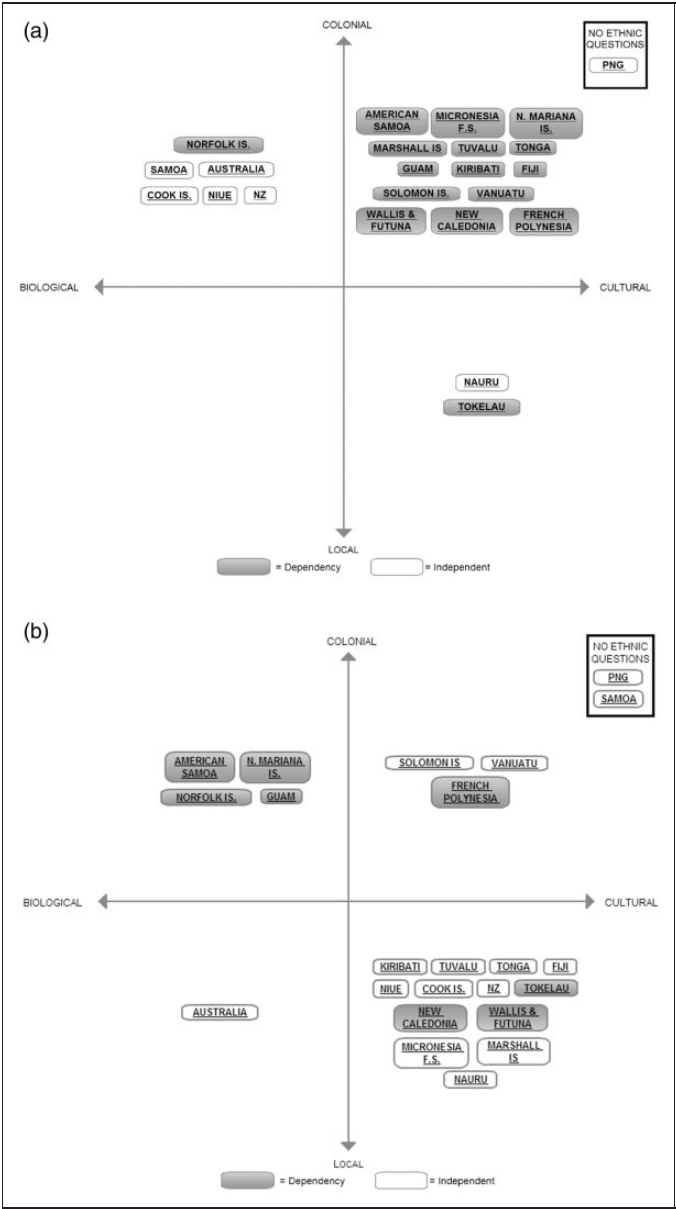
(a)

COLONIAL

NO ETHNIC QUESTIONS
PNG

NORFOLK IS.
SAMOA AUSTRALIA
COOK IS. NIUE NZ

AMERICAN SAMOA MICRONESIA F.S. N. MARIANA IS.
MARSHALL IS TUVALU TONGA
GUAM KIRIBATI FIJI
SOLOMON IS. VANUATU
WALLIS & FUTUNA NEW CALEDONIA FRENCH POLYNESIA

BIOLOGICAL CULTURAL

NAURU
TOKELAU

LOCAL

= Dependency = Independent

(b)

COLONIAL

NO ETHNIC QUESTIONS
PNG
SAMOA

AMERICAN SAMOA N. MARIANA IS.
NORFOLK IS. GUAM

SOLOMON IS VANUATU
FRENCH POLYNESIA

BIOLOGICAL CULTURAL

KIRIBATI TUVALU TONGA FIJI
NIUE COOK IS. NZ TOKELAU
NEW CALEDONIA WALLIS & FUTUNA
MICRONESIA F.S. MARSHALL IS
NAURU

AUSTRALIA

LOCAL

= Dependency = Independent